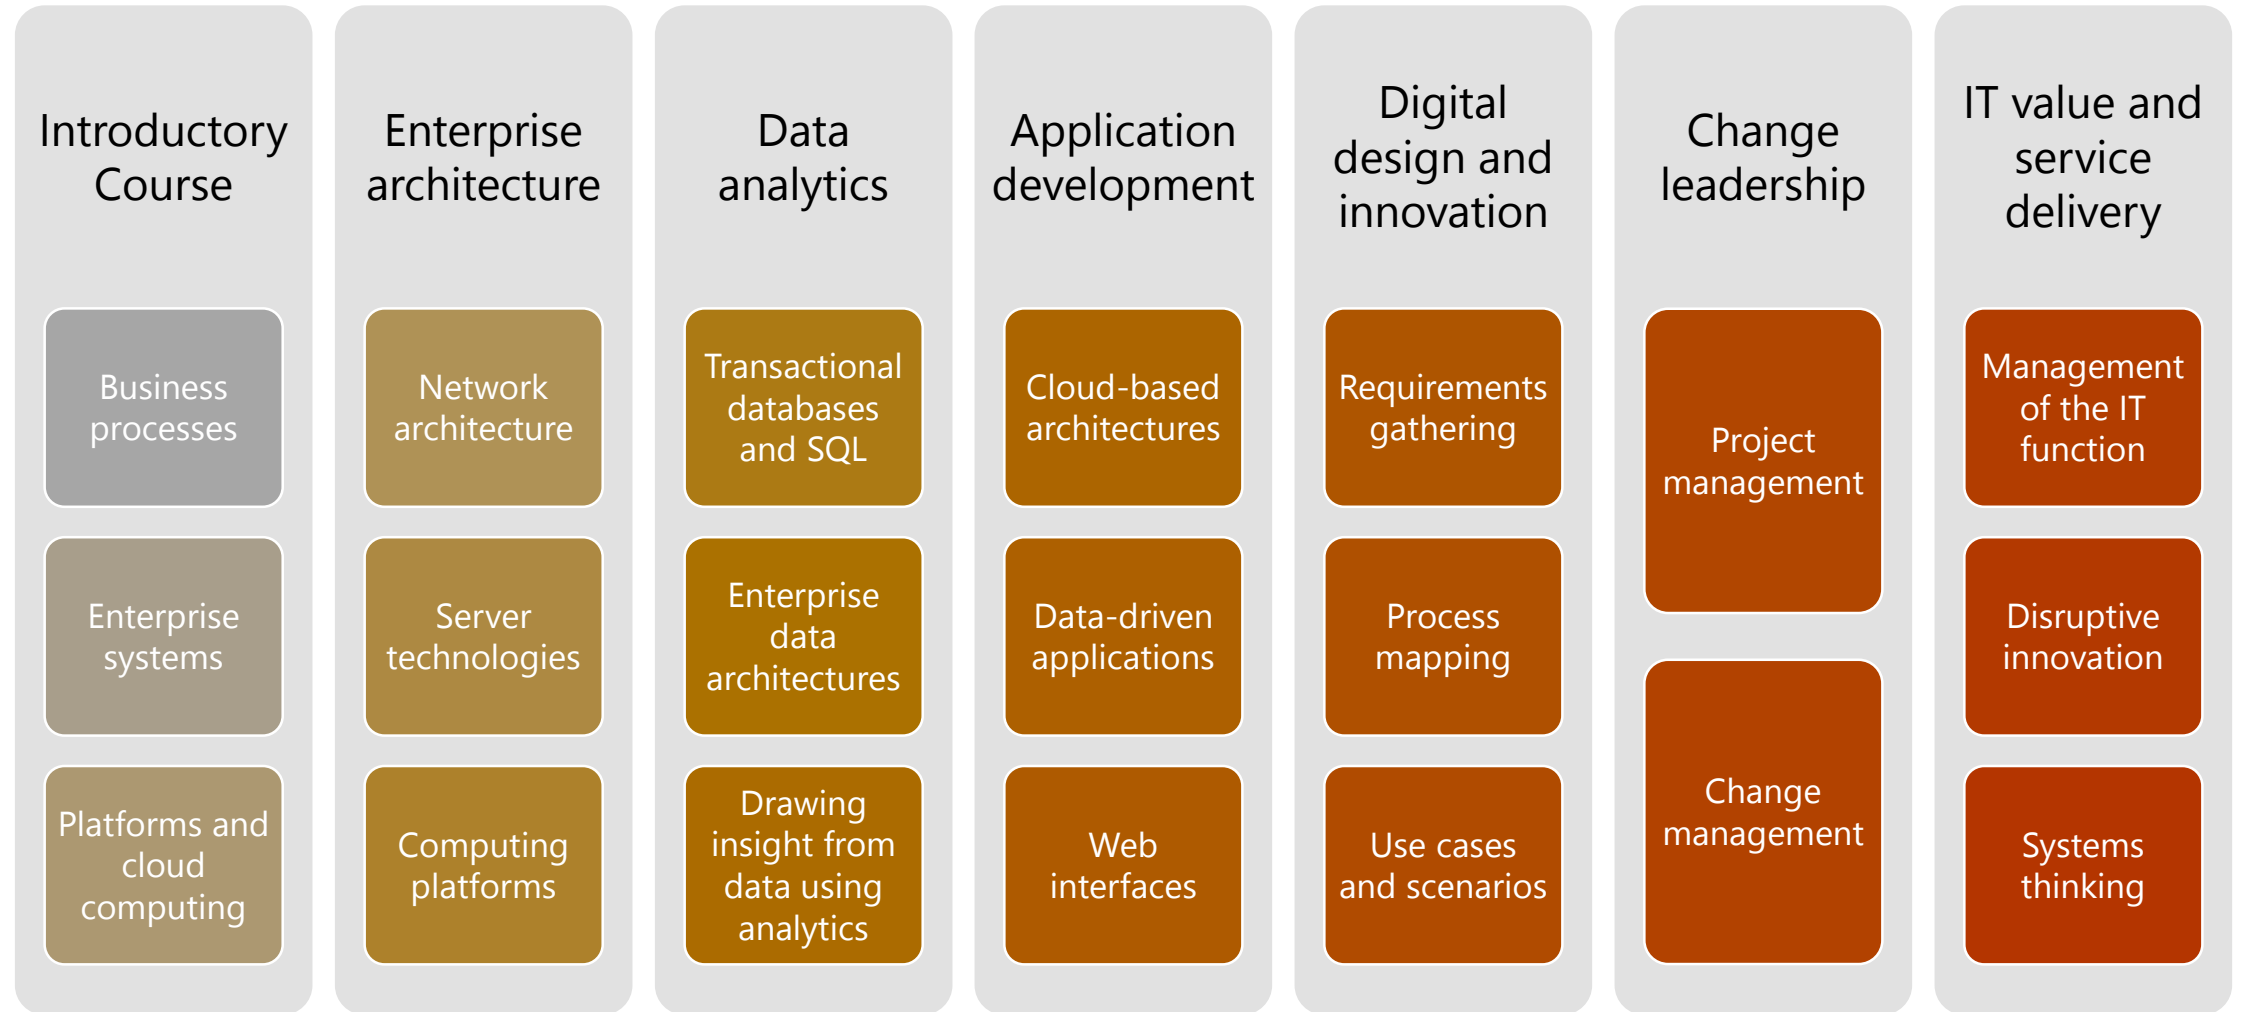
Introductory Course

Business processes

Enterprise systems

Platforms and cloud computing

Enterprise architecture

Network architecture

Server technologies

Computing platforms

Data analytics

Transactional databases and SQL

Enterprise data architectures

Drawing insight from data using analytics

Application development

Cloud-based architectures

Data-driven applications

Web interfaces

Digital design and innovation

Requirements gathering

Process mapping

Use cases and scenarios

Change leadership

Project management

Change management

IT value and service delivery

Management of the IT function

Disruptive innovation

Systems thinking